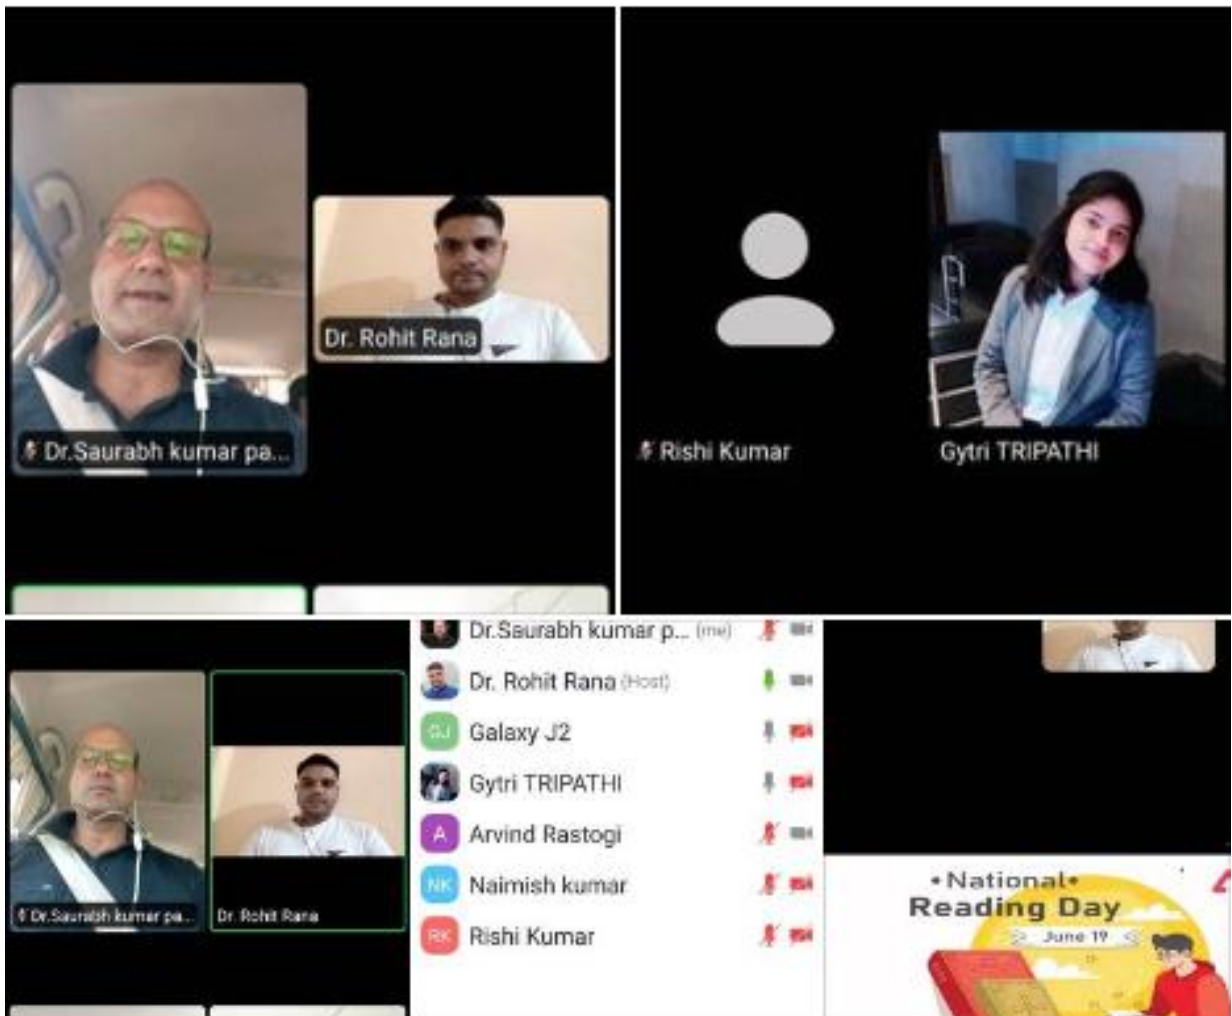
Dr. Rohit Rana

Dr.Saurabh kumar pa...

Rishi Kumar

Gytri TRIPATHI

Dr.Saurabh kumar pa...

Dr. Rohit Rana

Dr.Saurabh kumar p... (me)

Dr. Rohit Rana (Host)

GJ Galaxy J2

Gytri TRIPATHI

A Arvind Rastogi

NK Naimish kumar

RK Rishi Kumar

•National•
Reading Day
June 19